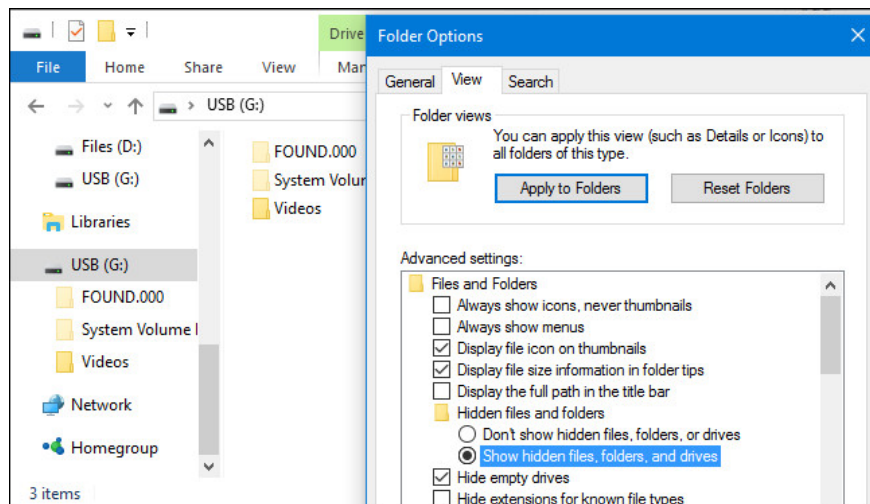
Drive

File Home Share View Mar

USB (G:)

Files (D:)
USB (G:)
Libraries
USB (G:)
FOUND.000
System Volume I
Videos
Network
Homegroup

3 items

FOUND.000
System Volu
Videos

Folder Options

General View Search

Folder views
You can apply this view (such as Details or Icons) to all folders of this type.

Apply to Folders Reset Folders

Advanced settings:
Files and Folders
Always show icons, never thumbnails
Always show menus
Display file icon on thumbnails
Display file size information in folder tips
Display the full path in the title bar
Hidden files and folders
Don't show hidden files, folders, or drives
Show hidden files, folders, and drives
Hide empty drives
Hide extensions for known file types